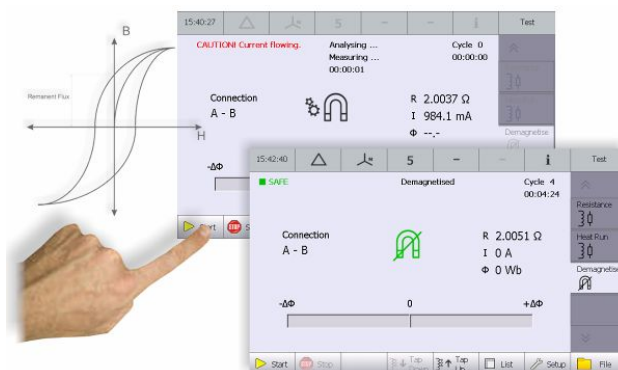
B

Remanent Flux

H

15:40:27 5 Test

CAUTION! Current flowing.

Analysing ...
Measuring ...
00:00:01

Cycle 0
00:00:00

Connection
A - B

R 2.0037 Ω
I 984.1 mA
Φ --.-

Demagnetise

-ΔΦ

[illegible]art

S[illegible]

15:42:40 5 Test

SAFE

Demagnetised

Cycle 4
00:04:24

Resistance

Heat Run

Demagnetise

Connection
A - B

R 2.0051 Ω
I 0 A
Φ 0 Wb

-ΔΦ 0 +ΔΦ

Start Stop Tap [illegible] Tap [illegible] List Setup File